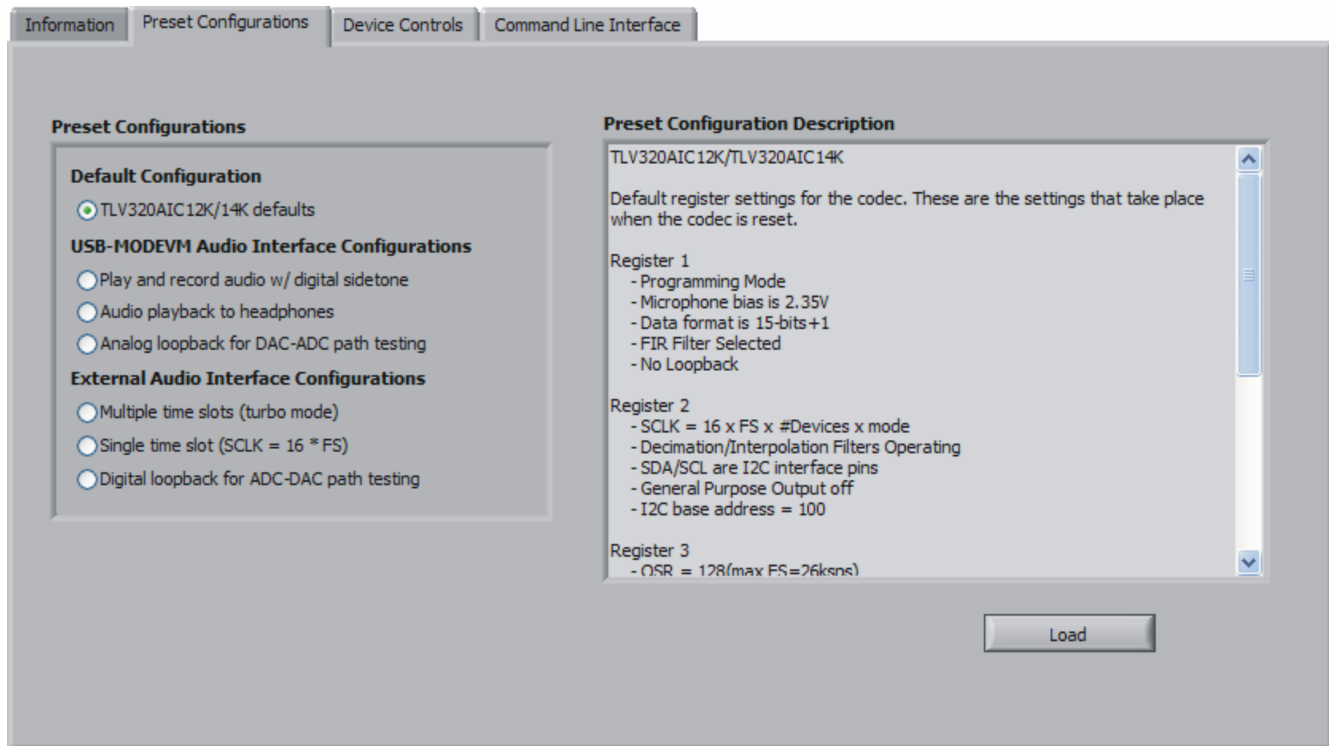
Information | Preset Configurations | Device Controls | Command Line Interface

Preset Configurations

Default Configuration

TLV320AIC12K/14K defaults

USB-MODEVM Audio Interface Configurations

Play and record audio w/ digital sidetone

Audio playback to headphones

Analog loopback for DAC-ADC path testing

External Audio Interface Configurations

Multiple time slots (turbo mode)

Single time slot (SCLK = 16 * FS)

Digital loopback for ADC-DAC path testing

Preset Configuration Description

TLV320AIC12K/TLV320AIC14K

Default register settings for the codec. These are the settings that take place when the codec is reset.

Register 1
- Programming Mode
- Microphone bias is 2.35V
- Data format is 15-bits+1
- FIR Filter Selected
- No Loopback

Register 2
- SCLK = 16 x FS x #Devices x mode
- Decimation/Interpolation Filters Operating
- SDA/SCL are I2C interface pins
- General Purpose Output off
- I2C base address = 100

Register 3
- OSR = 128(max FS=26ksps)

Load